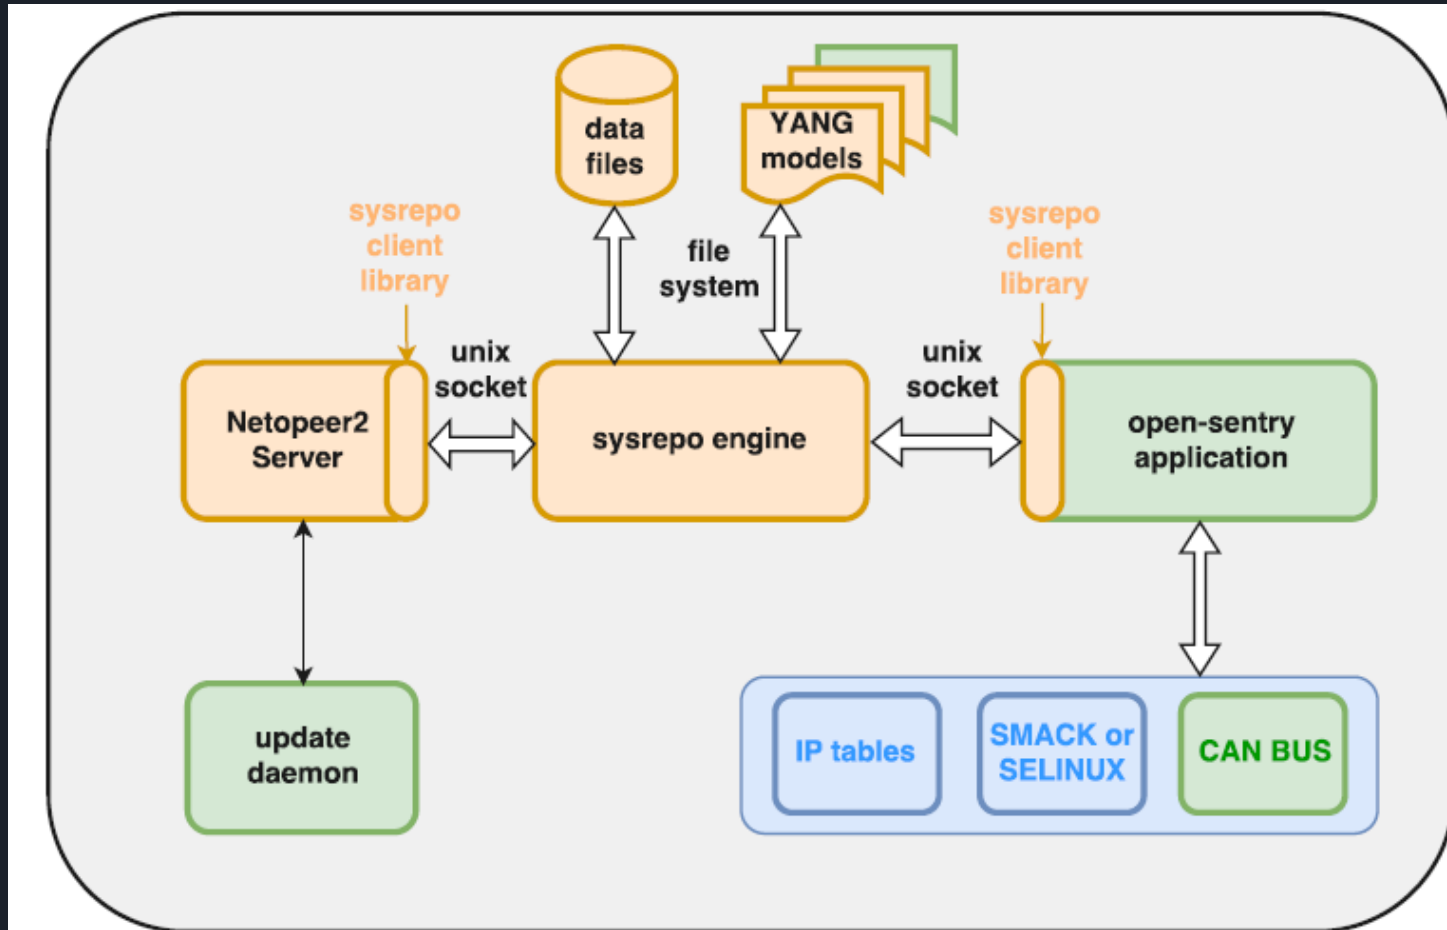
data files

YANG models

file system

sysrepo client library

sysrepo client library

unix socket

unix socket

Netopeer2 Server

sysrepo engine

open-sentry application

update daemon

IP tables

SMACK or SELINUX

CAN BUS